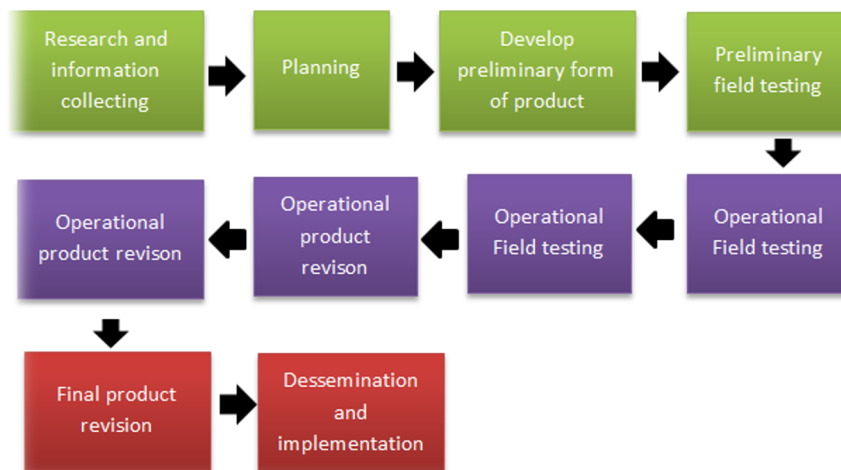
Research and information collecting

Planning

Develop preliminary form of product

Preliminary field testing

Operational Field testing

Operational Field testing

Operational product revison

Operational product revison

Final product revision

Dessemination and implementation